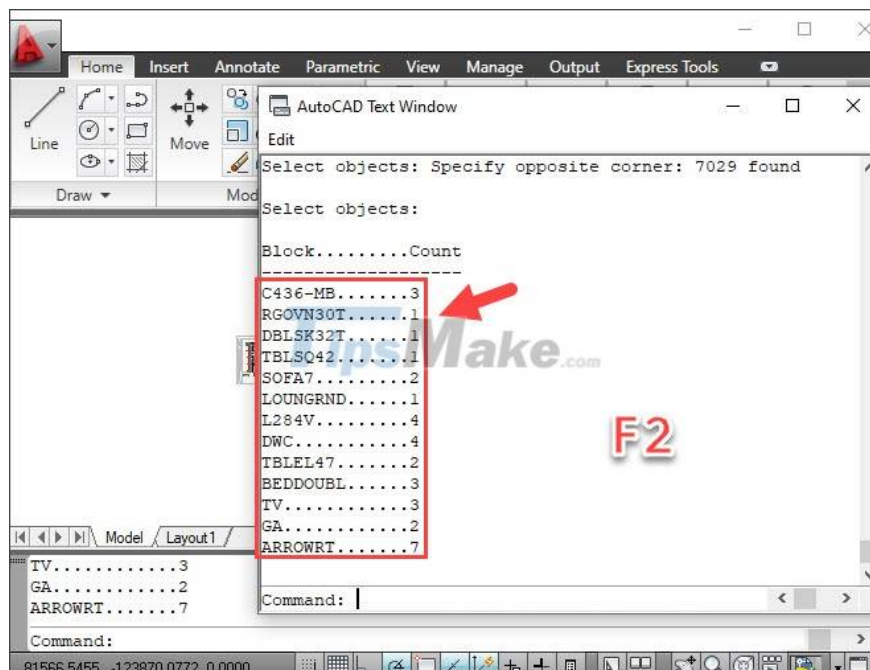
Home Insert Annotate Parametric View Manage Output Express Tools

Line

Move

Draw ▾

Mod

AutoCAD Text Window

Edit

Select objects: Specify opposite corner: 7029 found

Select objects:

Block.........Count
-------------------
C436-MB.......3
RGOVN30T......1
DBLSK32T......1
TBLSQ42.......1
SOFA7.........2
LOUNGRND......1
L284V.........4
DWC...........4
TBLEL47.......2
BEDDOUBL......3
TV............3
GA............2
ARROWRT.......7

TipsMake.com

F2

Command:

Model Layout1

TV............3
GA............2
ARROWRT.......7

Command:

81566.5455, -123870.0772, 0.0000